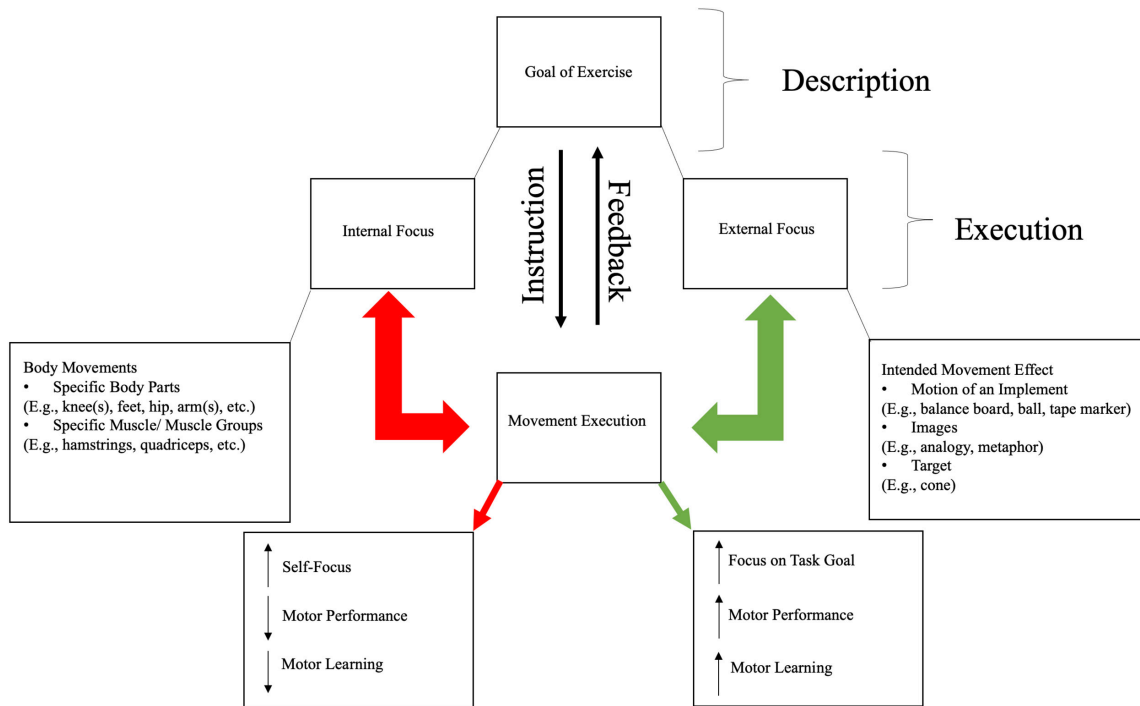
Goal of Exercise

Description

Instruction

Feedback

Internal Focus

External Focus

Execution

Body Movements
• Specific Body Parts
(E.g., knee(s), feet, hip, arm(s), etc.)
• Specific Muscle/ Muscle Groups
(E.g., hamstrings, quadriceps, etc.)

Movement Execution

Intended Movement Effect
• Motion of an Implement
(E.g., balance board, ball, tape marker)
• Images
(E.g., analogy, metaphor)
• Target
(E.g., cone)

Self-Focus

Motor Performance

Motor Learning

Focus on Task Goal

Motor Performance

Motor Learning